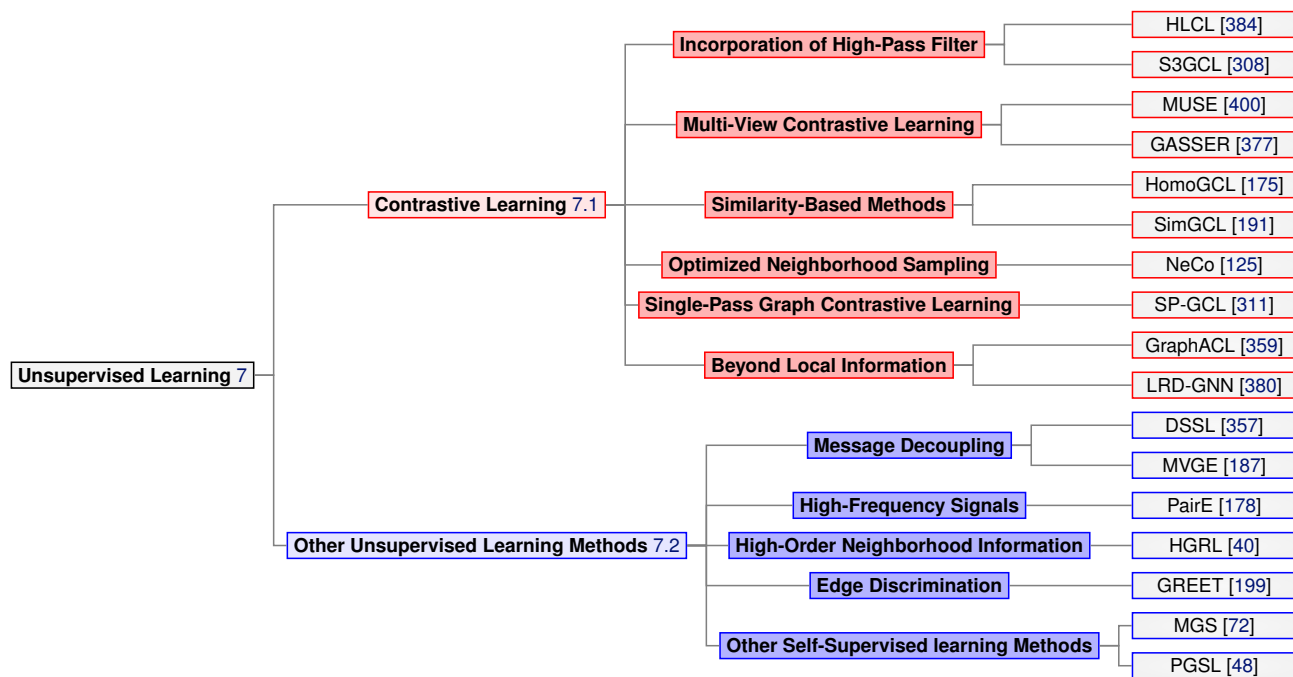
Unsupervised Learning 7

Contrastive Learning 7.1

Incorporation of High-Pass Filter
HLCL [384]
S3GCL [308]

Multi-View Contrastive Learning
MUSE [400]
GASSER [377]

Similarity-Based Methods
HomoGCL [175]
SimGCL [191]

Optimized Neighborhood Sampling
NeCo [125]

Single-Pass Graph Contrastive Learning
SP-GCL [311]

Beyond Local Information
GraphACL [359]
LRD-GNN [380]

Other Unsupervised Learning Methods 7.2

Message Decoupling
DSSL [357]
MVGE [187]

High-Frequency Signals
PairE [178]

High-Order Neighborhood Information
HGRL [40]

Edge Discrimination
GREET [199]

Other Self-Supervised learning Methods
MGS [72]
PGSL [48]